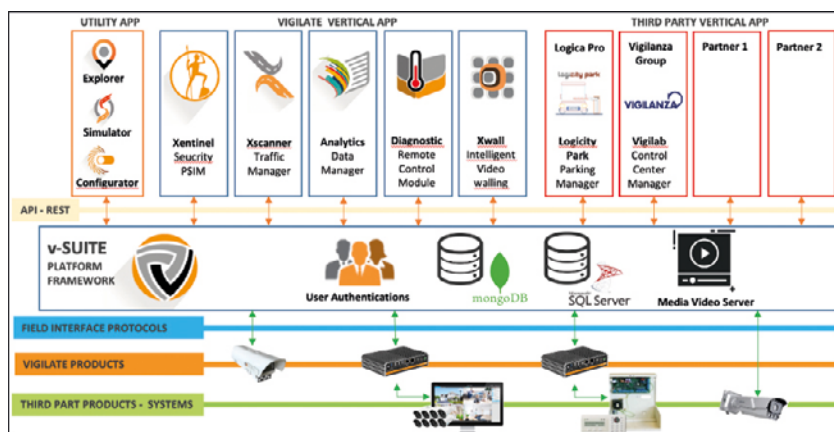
UTILITY APP

VIGILATE VERTICAL APP

THIRD PARTY VERTICAL APP

Explorer

Simulator

Configurator

Xentinel Seucrity PSIM

Xscanner Traffic Manager

Analytics Data Manager

Diagnostic Remote Control Module

Xwall Intelligent Video walling

Logica Pro

Logicity park

Logicity Park Parking Manager

Vigilanza Group

VIGILANZA

Vigilab Control Center Manager

Partner 1

Partner 2

API - REST

v-SUITE PLATFORM FRAMEWORK

User Authentications

mongoDB

SQL Server

Media Video Server

FIELD INTERFACE PROTOCOLS

VIGILATE PRODUCTS

THIRD PART PRODUCTS - SYSTEMS